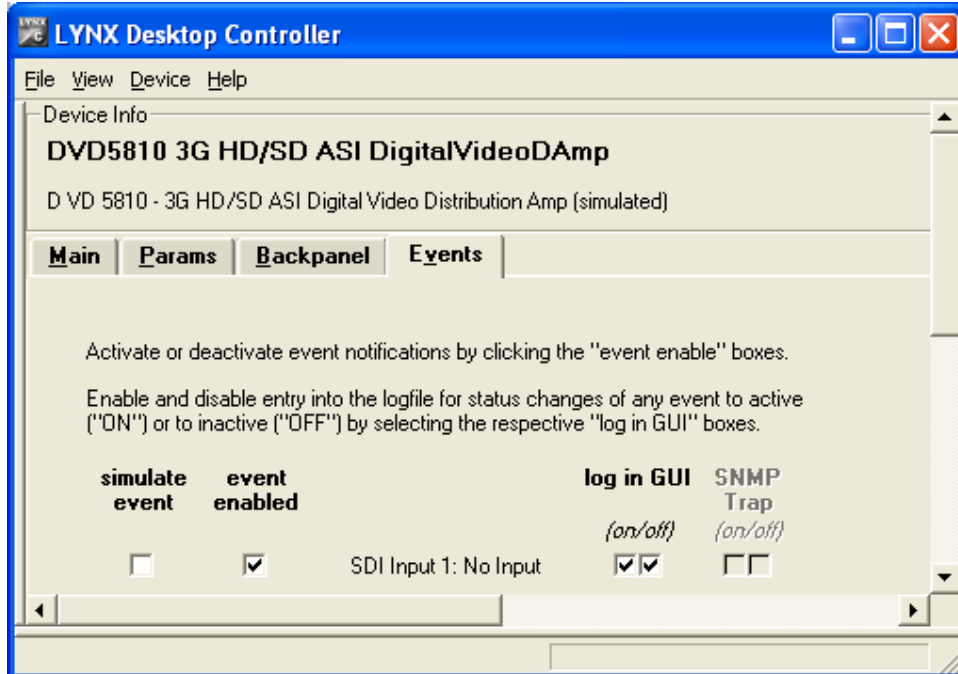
LYNX Desktop Controller

File View Device Help

Device Info

DVD5810 3G HD/SD ASI DigitalVideoDAmp

D VD 5810 - 3G HD/SD ASI Digital Video Distribution Amp (simulated)

| Main | Params | Backpanel | Events |
|---|---|---|---|

Activate or deactivate event notifications by clicking the "event enable" boxes.

Enable and disable entry into the logfile for status changes of any event to active ("ON") or to inactive ("OFF") by selecting the respective "log in GUI" boxes.

| simulate event | event enabled | | log in GUI (on/off) | SNMP Trap (on/off) |
|---|---|---|---|---|
| ☐ | ☑ | SDI Input 1: No Input | ☑☑ | ☐☐ |